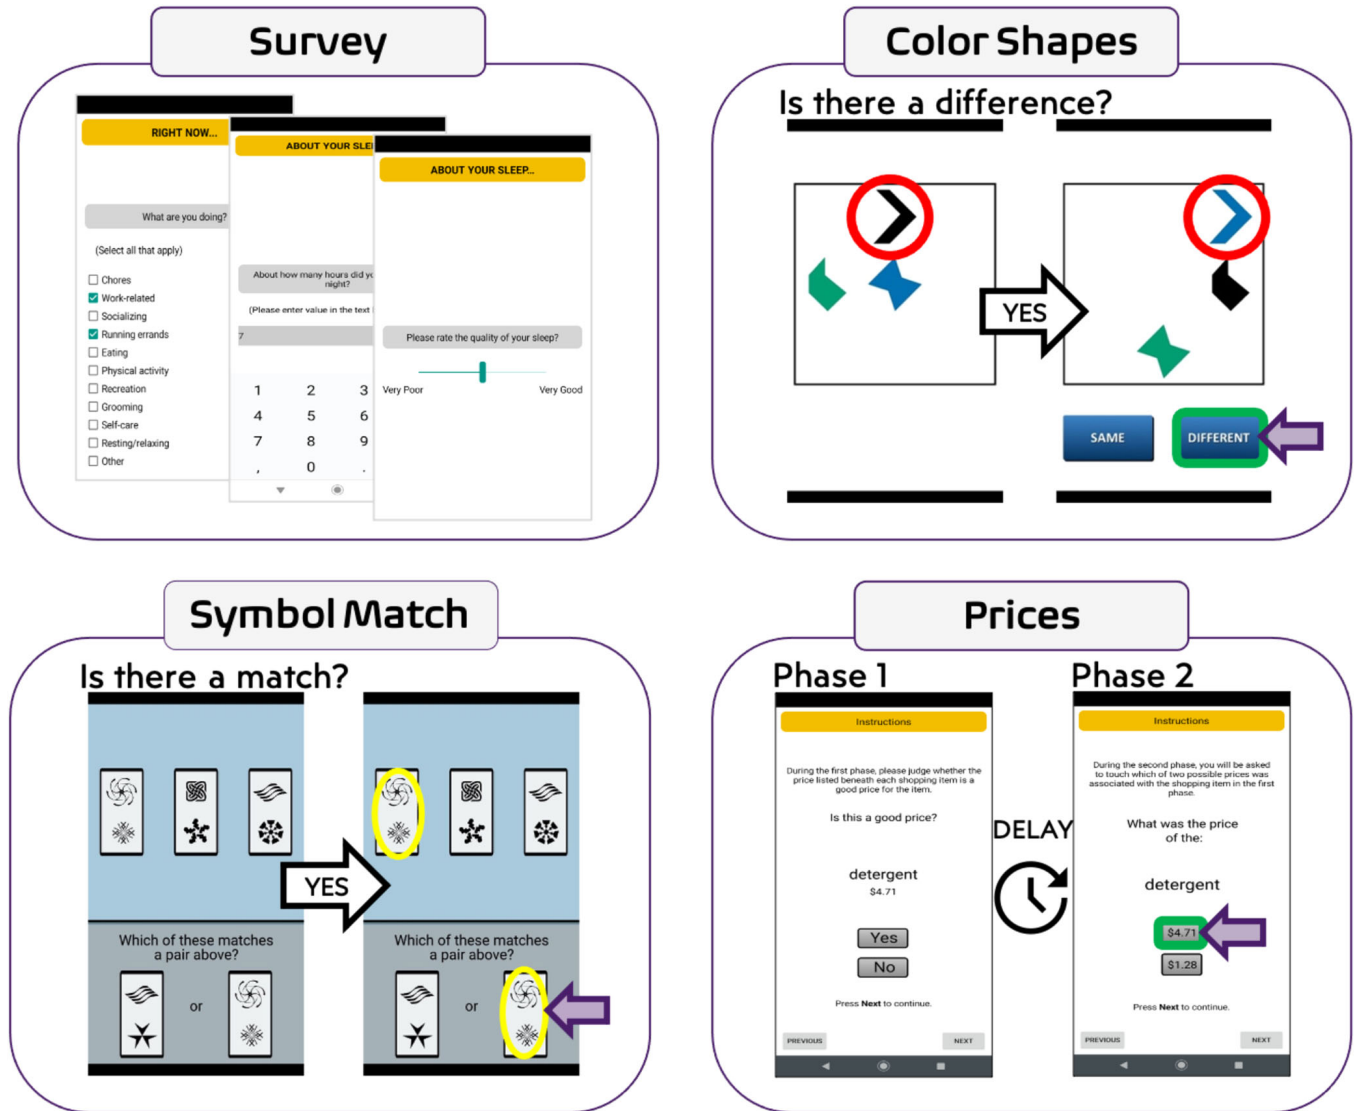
Survey

RIGHT NOW...

What are you doing?

(Select all that apply)

Chores
Work-related
Socializing
Running errands
Eating
Physical activity
Recreation
Grooming
Self-care
Resting/relaxing
Other

ABOUT YOUR SLE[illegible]

About how many hours did y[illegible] night?

(Please enter value in the text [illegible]

7

| 1 | 2 | 3 |
|---|---|---|
| 4 | 5 | 6 |
| 7 | 8 | 9 |
| , | 0 | . |

ABOUT YOUR SLEEP...

Please rate the quality of your sleep?

Very Poor
Very Good

Color Shapes

Is there a difference?

YES

SAME
DIFFERENT

Symbol Match

Is there a match?

YES

Which of these matches a pair above?

or

Which of these matches a pair above?

or

Prices

Phase 1

Instructions

During the first phase, please judge whether the price listed beneath each shopping item is a good price for the item.

Is this a good price?

detergent
$4.71

Yes
No

Press Next to continue.

PREVIOUS
NEXT

DELAY

Phase 2

Instructions

During the second phase, you will be asked to touch which of two possible prices was associated with the shopping item in the first phase.

What was the price of the:

detergent

$4.71
$1.28

Press Next to continue.

PREVIOUS
NEXT